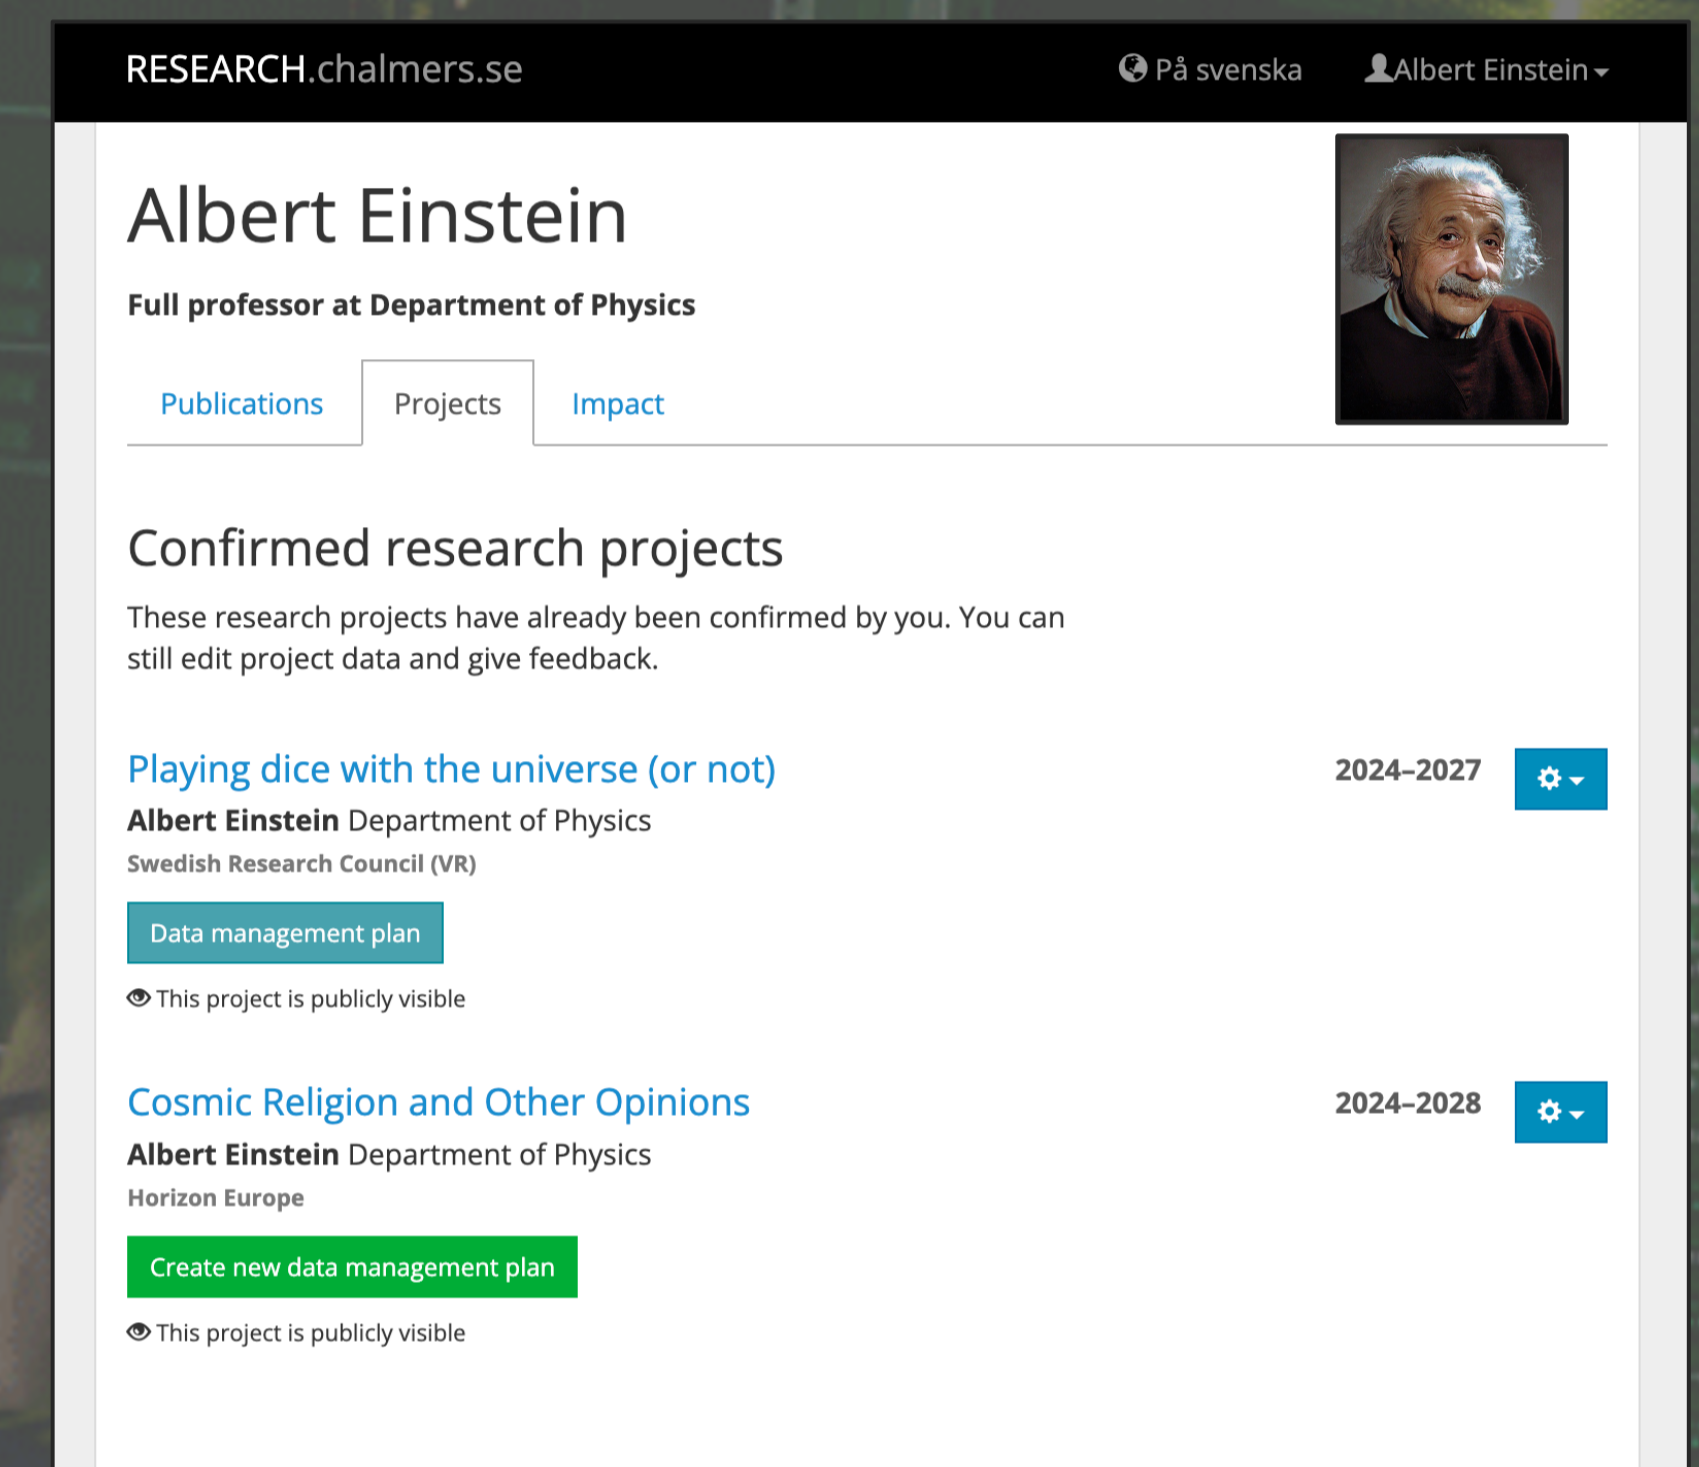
RESEARCH.chalmers.se

På svenska

Albert Einstein

Albert Einstein

Full professor at Department of Physics

Publications

Projects

Impact

Confirmed research projects

These research projects have already been confirmed by you. You can still edit project data and give feedback.

Playing dice with the universe (or not)

2024–2027

Albert Einstein Department of Physics

Swedish Research Council (VR)

Data management plan

This project is publicly visible

Cosmic Religion and Other Opinions

2024–2028

Albert Einstein Department of Physics

Horizon Europe

Create new data management plan

This project is publicly visible